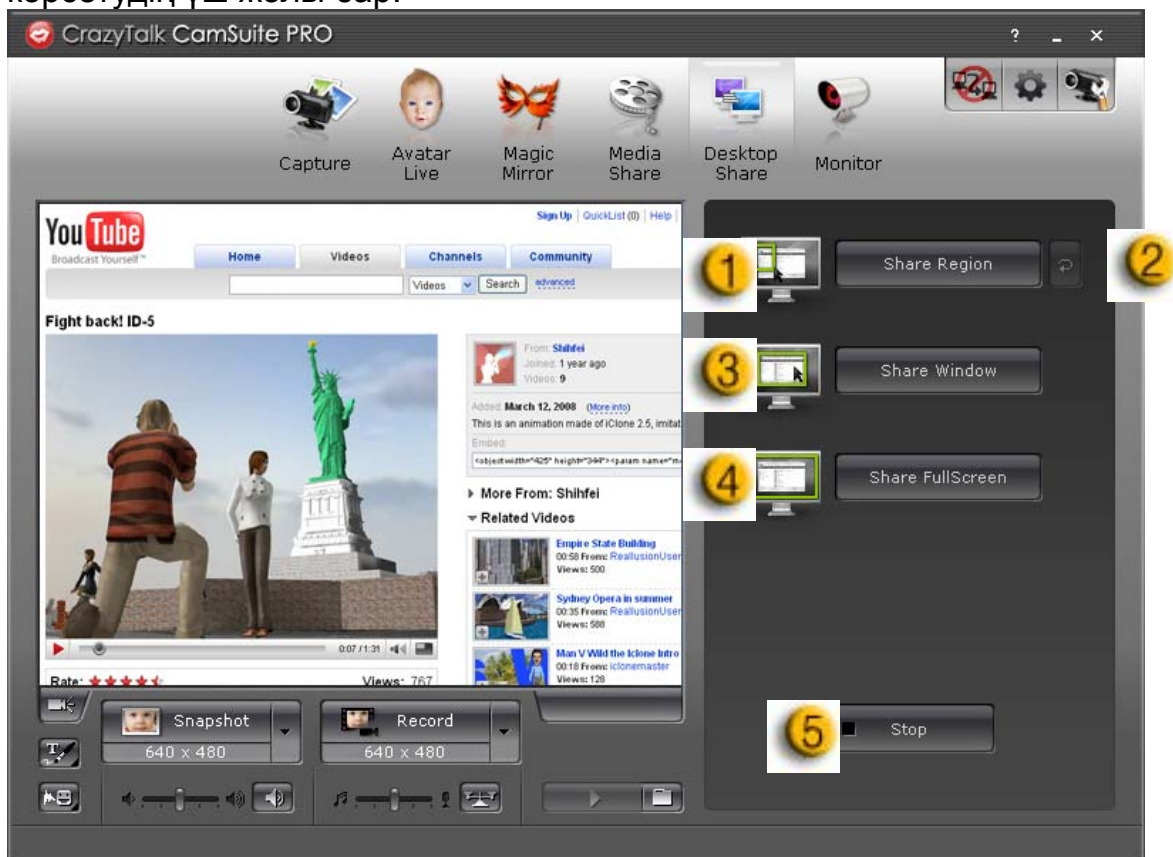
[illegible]

CrazyTalk CamSuite PRO

?

Capture

Avatar Live

Magic Mirror

Media Share

Desktop Share

Monitor

Sign Up | QuickList (0) | Help

YouTube
Broadcast Yourself™

Home

Videos

Channels

Community

Videos

Search

advanced

Fight back! ID-5

From: Shihfei
Joined: 1 year ago
Videos: 9

Added: March 12, 2008 (More info)

This is an animation made of iClone 2.5, imitat

Embed:

<objectwidth="425" height="344"><param name="m

More From: Shihfei

Related Videos

Empire State Building
00:58 From: ReallusionUser
Views: 500

Sydney Opera in summer
00:35 From: ReallusionUser
Views: 588

Man V Wild the Iclone Intro
00:18 From: iclonemaster
Views: 128

0:07 / 1:31

Rate:

Views: 767

1

Share Region

2

3

Share Window

4

Share FullScreen

Snapshot

640 x 480

Record

640 x 480

5

Stop